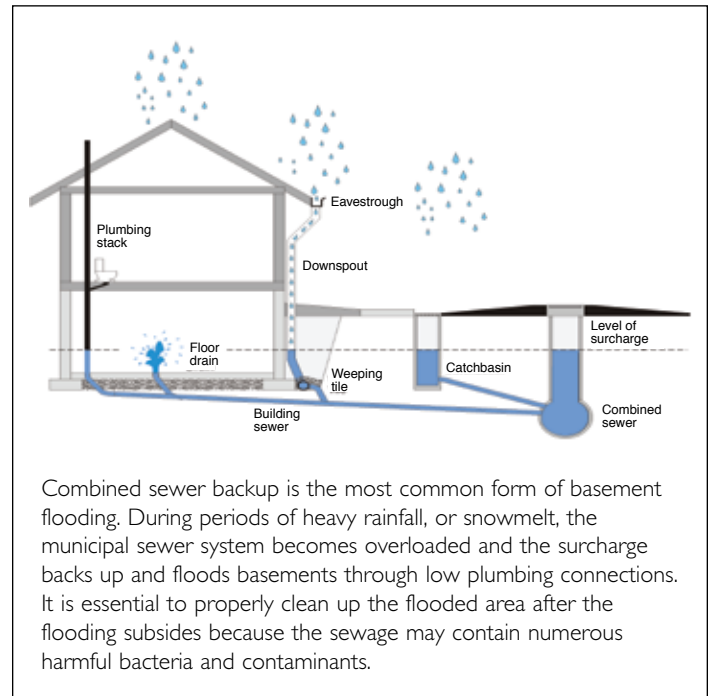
Eavestrough

Plumbing stack

Downspout

Level of surcharge

Floor drain

Weeping tile

Catchbasin

Building sewer

Combined sewer

Combined sewer backup is the most common form of basement flooding. During periods of heavy rainfall, or snowmelt, the municipal sewer system becomes overloaded and the surcharge backs up and floods basements through low plumbing connections. It is essential to properly clean up the flooded area after the flooding subsides because the sewage may contain numerous harmful bacteria and contaminants.